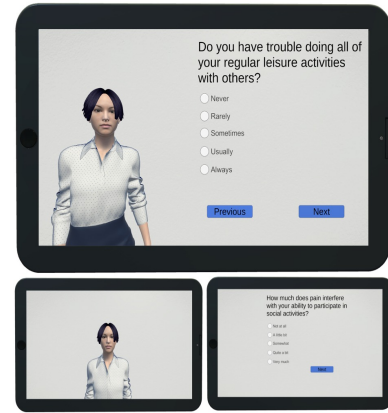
Do you have trouble doing all of your regular leisure activities with others?

Never

Rarely

Sometimes

Usually

Always

Previous

Next

How much does pain interfere with your ability to participate in social activities?

Not at all

A little bit

Somewhat

Quite a bit

Very much

Next